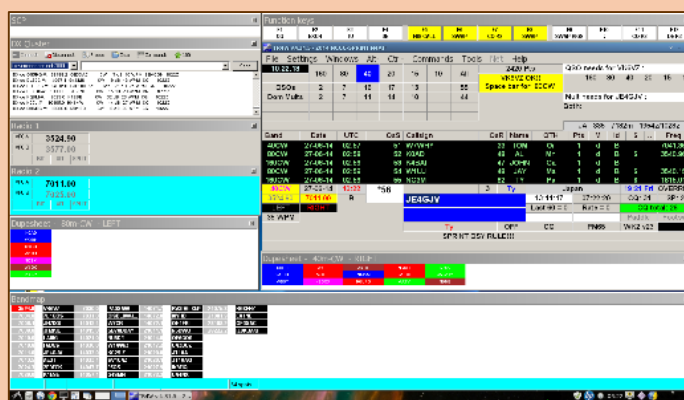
SCP

DX Cluster

Function keys

File Settings Windows Af Ctr Commands Tools Net Help

10:22:15

160 80 40 20 15 10

QSOs 2 7 15 17 3 55

Dom Mults 2 7 11 15 0 46

QSO needs for W3WE :

160 80 40 20 15 10

Mult needs for JE4GJV :

Band Date UTC CoS Callsign Call Name QTH Pts

40CW 27-06-14 02:5 W1WHF 23 TOM

40CW 27-06-14 02:5 K0AD 22 AJ

40CW 27-06-14 02:5 N4SAJ 42 JOHN

40CW 27-06-14 02:5 WN1L 32 JAY

40CW 27-06-14 02:5 NO3M 32 TOM

40CW 27-06-14 12:22

JE4GJV

Japan

Radio 1

3524.50

3577.50

Radio 2

7011.00

7025.00

Dupesheet 60m CW LEFT

Bandmap

SPRINT DSV RULES!!!